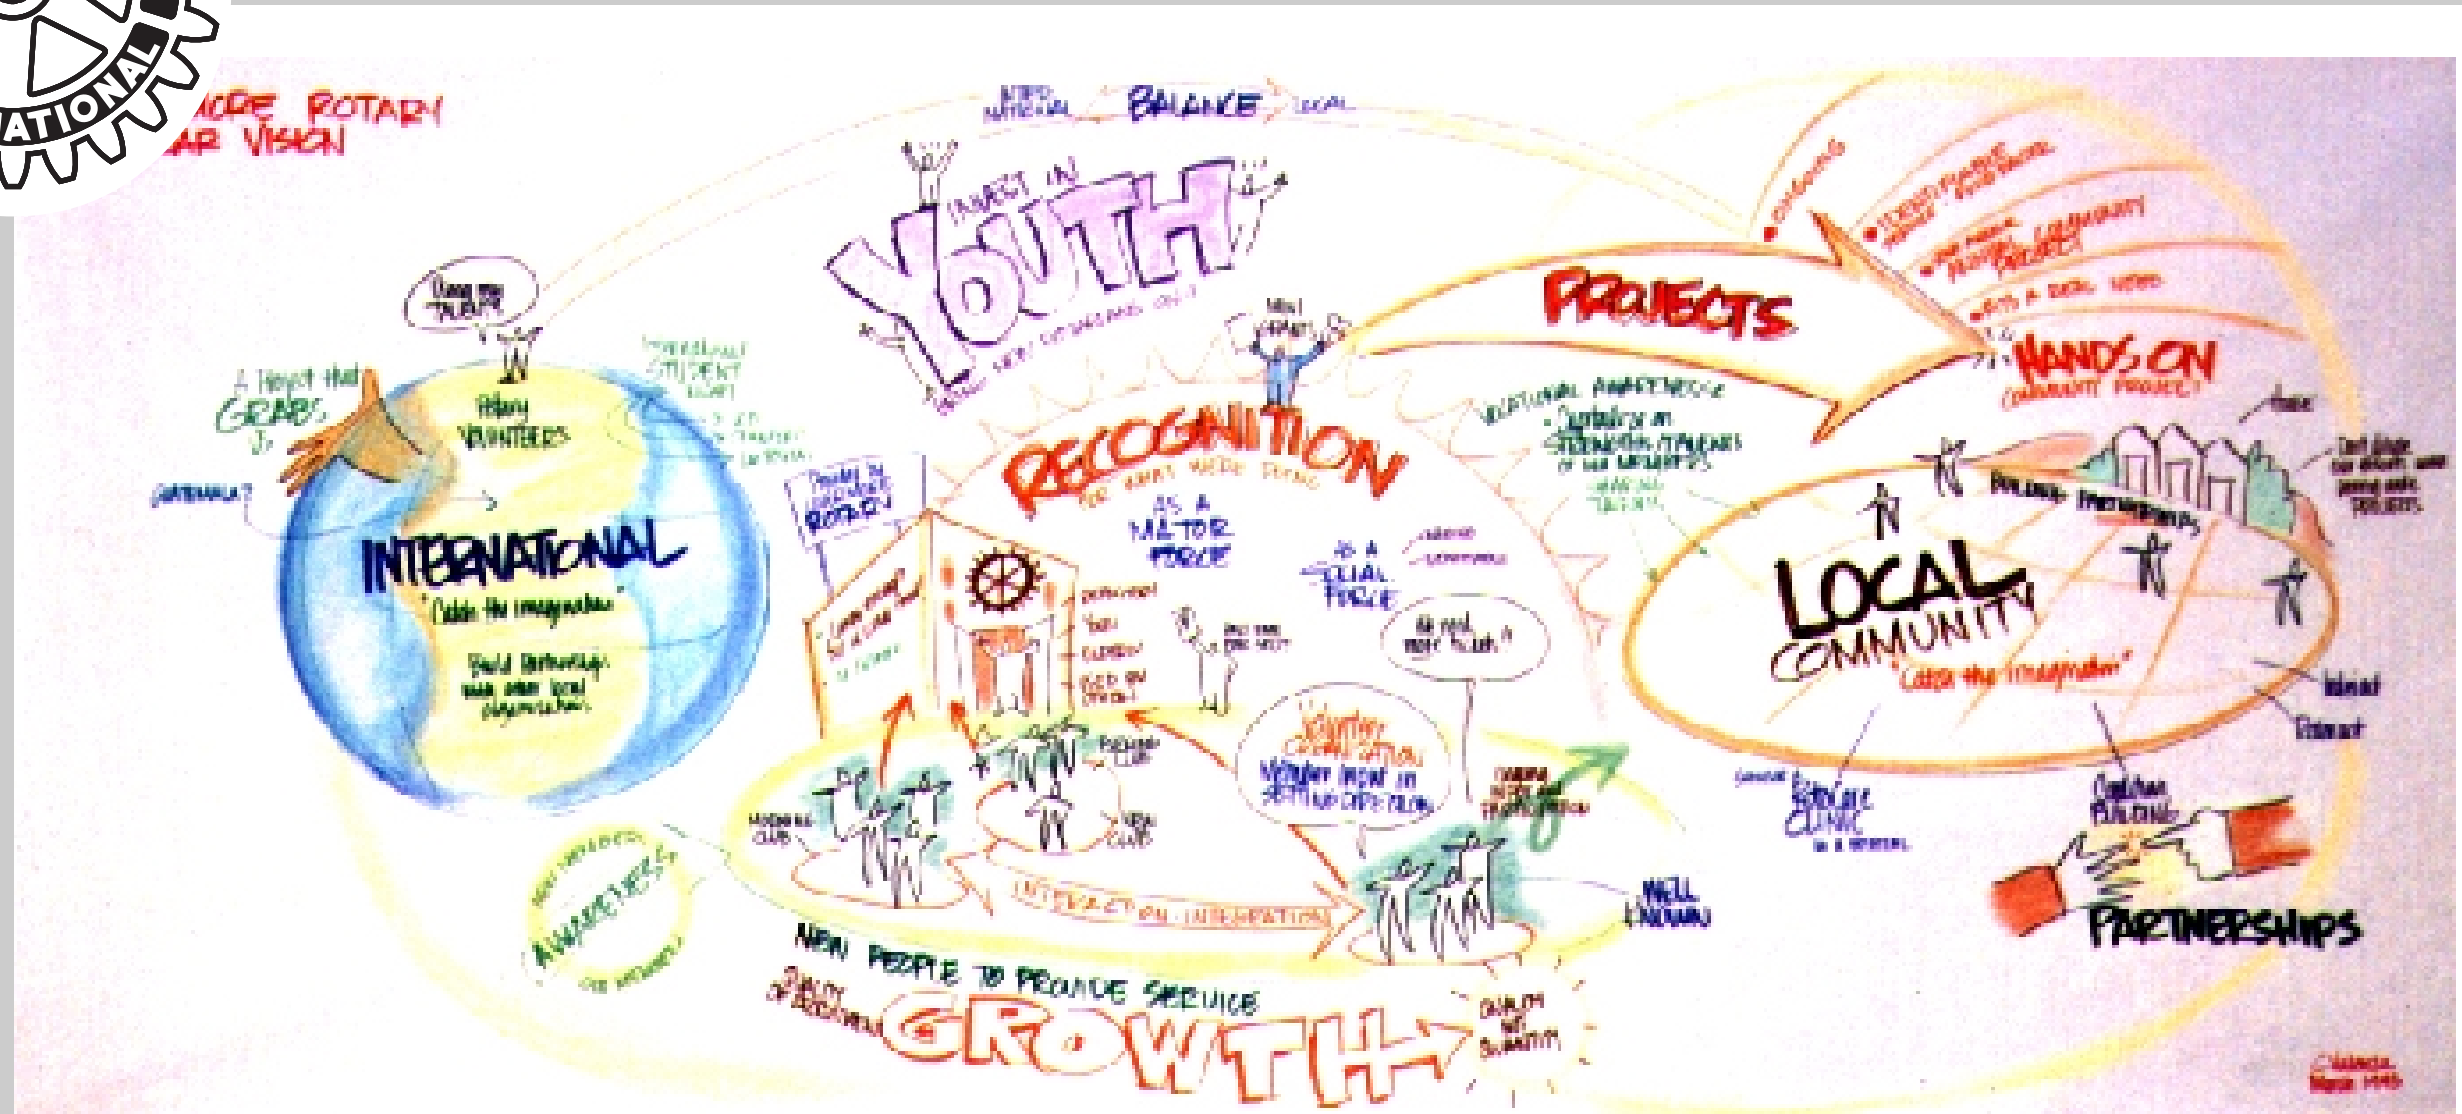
ATIONAL

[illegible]MORE ROTARY
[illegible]AR VISION

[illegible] BALANCE LOCAL

INVEST IN
YOUTH

PROJECTS

HANDS ON
COMMUNITY PROJECT

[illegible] TALENT

A project that GRABS

Rotary VOLUNTEERS

INTERNATIONAL STUDENT

INTERNATIONAL
"Catch the imagination"

Build partnerships with other local organizations

RECOGNITION
FOR WHAT WE'RE DOING

AS A MAJOR FORCE

AS A SOCIAL FORCE

VOCATIONAL AWARENESS

LOCAL
COMMUNITY
"Catch the imagination"

BUILDING PARTNERSHIPS

AWARENESS

Voluntary Organization

NEW PEOPLE TO PROVIDE SERVICE

GROWTH

INTERACTION INTEGRATION

WELL KNOWN

PARTNERSHIPS

QUALITY NOT QUANTITY

Coalition Building

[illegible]